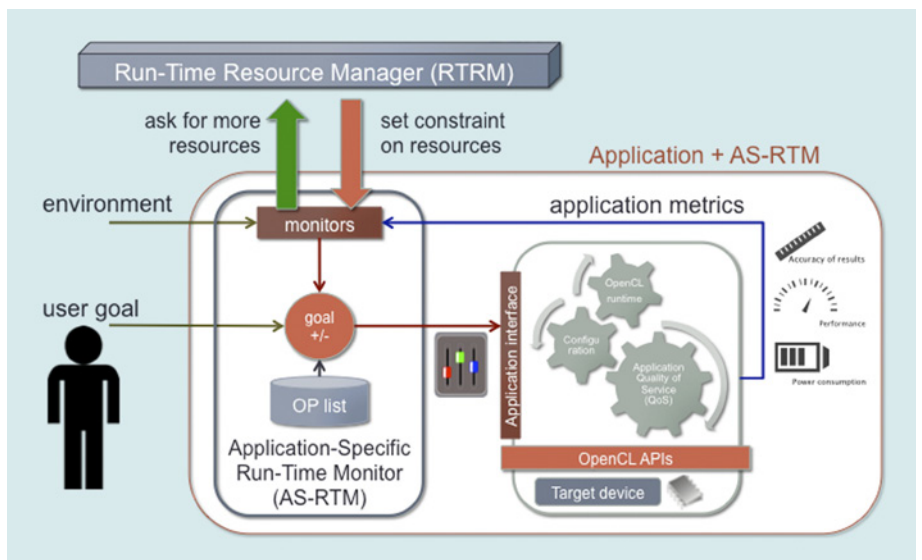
Run-Time Resource Manager (RTRM)

ask for more resources

set constraint on resources

Application + AS-RTM

environment

monitors

application metrics

Accuracy of results

user goal

goal +/-

OpenCL runtime

Configu ration

Application Quality of Service (QoS)

Performance

Power consumption

Application interface

OP list

Application-Specific Run-Time Monitor (AS-RTM)

OpenCL APIs

Target device